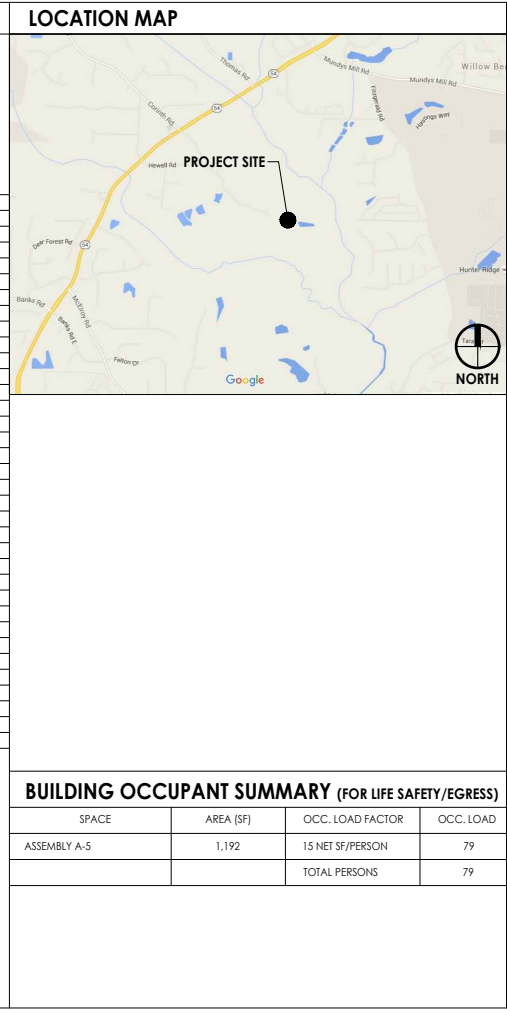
LOCATION MAP

Thomas Rd
Mundys Mill Rd
Willow Ben
Mundys Mill Rd
Fitzgerald Rd
Corinth Rd
54
Hastings Way
Hewell Rd
PROJECT SITE
Deer Forest Rd
54
Hunter Ridge
Banks Rd
McElroy Rd
Banks Rd E
Felton Cir
Google
Target
NORTH

BUILDING OCCUPANT SUMMARY (FOR LIFE SAFETY/EGRESS)

| SPACE | AREA (SF) | OCC. LOAD FACTOR | OCC. LOAD |
|---|---|---|---|
| ASSEMBLY A-5 | 1,192 | 15 NET SF/PERSON | 79 |
| | | TOTAL PERSONS | 79 |